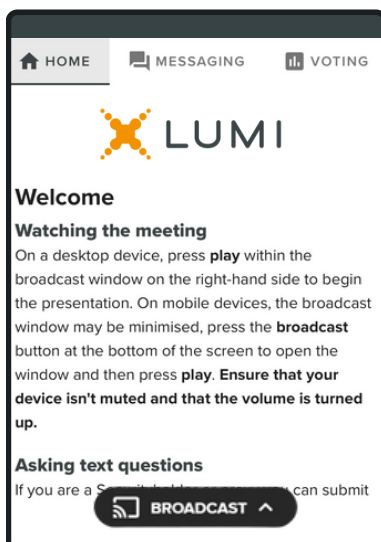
HOME MESSAGING VOTING

LUMI

Welcome

Watching the meeting

On a desktop device, press **play** within the broadcast window on the right-hand side to begin the presentation. On mobile devices, the broadcast window may be minimised, press the **broadcast** button at the bottom of the screen to open the window and then press **play**. **Ensure that your device isn't muted and that the volume is turned up.**

Asking text questions

If you are a S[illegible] you can submit

BROADCAST